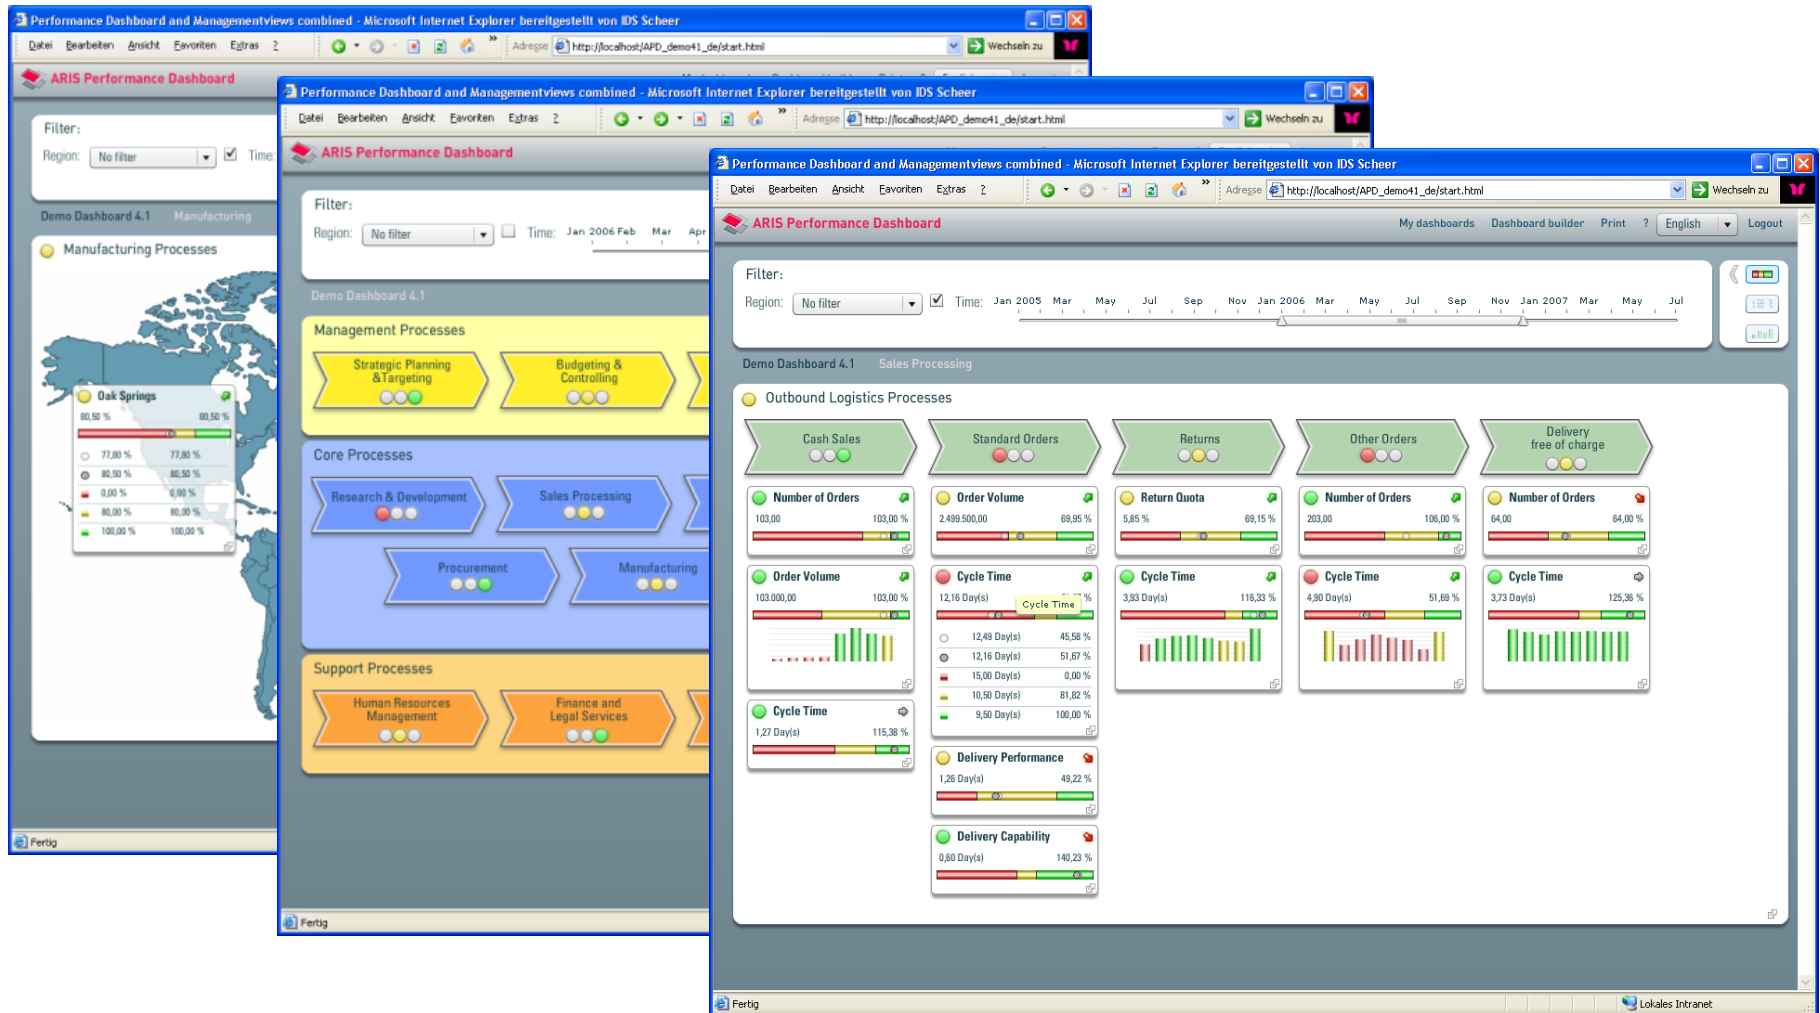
Performance Dashboard and Managementviews combined - Microsoft Internet Explorer bereitgestellt von IDS Scheer

Datei Bearbeiten Ansicht Favoriten Extras ?

Adresse http://localhost/APD_demo41_de/start.html Wechseln zu

ARIS Performance Dashboard

Filter:

Region: No filter Time:

Demo Dashboard 4.1 Manufacturing

Manufacturing Processes

Oak Springs

80,50 % 80,50 %

77,80 % 77,80 %

80,50 % 80,50 %

0,00 % 0,00 %

80,00 % 80,00 %

100,00 % 100,00 %

Fertig

Performance Dashboard and Managementviews combined - Microsoft Internet Explorer bereitgestellt von IDS Scheer

Datei Bearbeiten Ansicht Favoriten Extras ?

Adresse http://localhost/APD_demo41_de/start.html Wechseln zu

ARIS Performance Dashboard

Filter:

Region: No filter Time: Jan 2006 Feb Mar Apr

Demo Dashboard 4.1

Management Processes

Strategic Planning &Targeting

Budgeting & Controlling

Core Processes

Research & Development

Sales Processing

Procurement

Manufacturing

Support Processes

Human Resources Management

Finance and Legal Services

Fertig

Performance Dashboard and Managementviews combined - Microsoft Internet Explorer bereitgestellt von IDS Scheer

Datei Bearbeiten Ansicht Favoriten Extras ?

Adresse http://localhost/APD_demo41_de/start.html Wechseln zu

ARIS Performance Dashboard

My dashboards Dashboard builder Print ? English Logout

Filter:

Region: No filter Time: Jan 2005 Mar May Jul Sep Nov Jan 2006 Mar May Jul Sep Nov Jan 2007 Mar May Jul

Demo Dashboard 4.1 Sales Processing

Outbound Logistics Processes

Cash Sales

Standard Orders

Returns

Other Orders

Delivery free of charge

Number of Orders
103,00 103,00 %

Order Volume
2.499.500,00 69,95 %

Return Quota
5,85 % 69,15 %

Number of Orders
203,00 106,00 %

Number of Orders
64,00 64,00 %

Order Volume
103.000,00 103,00 %

Cycle Time
12,16 Day(s) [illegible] %
Cycle Time
12,49 Day(s) 45,58 %
12,16 Day(s) 51,67 %
15,00 Day(s) 0,00 %
10,50 Day(s) 81,82 %
9,50 Day(s) 100,00 %

Cycle Time
3,93 Day(s) 116,33 %

Cycle Time
4,90 Day(s) 51,69 %

Cycle Time
3,73 Day(s) 125,36 %

Cycle Time
1,27 Day(s) 115,38 %

Delivery Performance
1,26 Day(s) 49,22 %

Delivery Capability
0,60 Day(s) 140,23 %

Fertig

Lokales Intranet